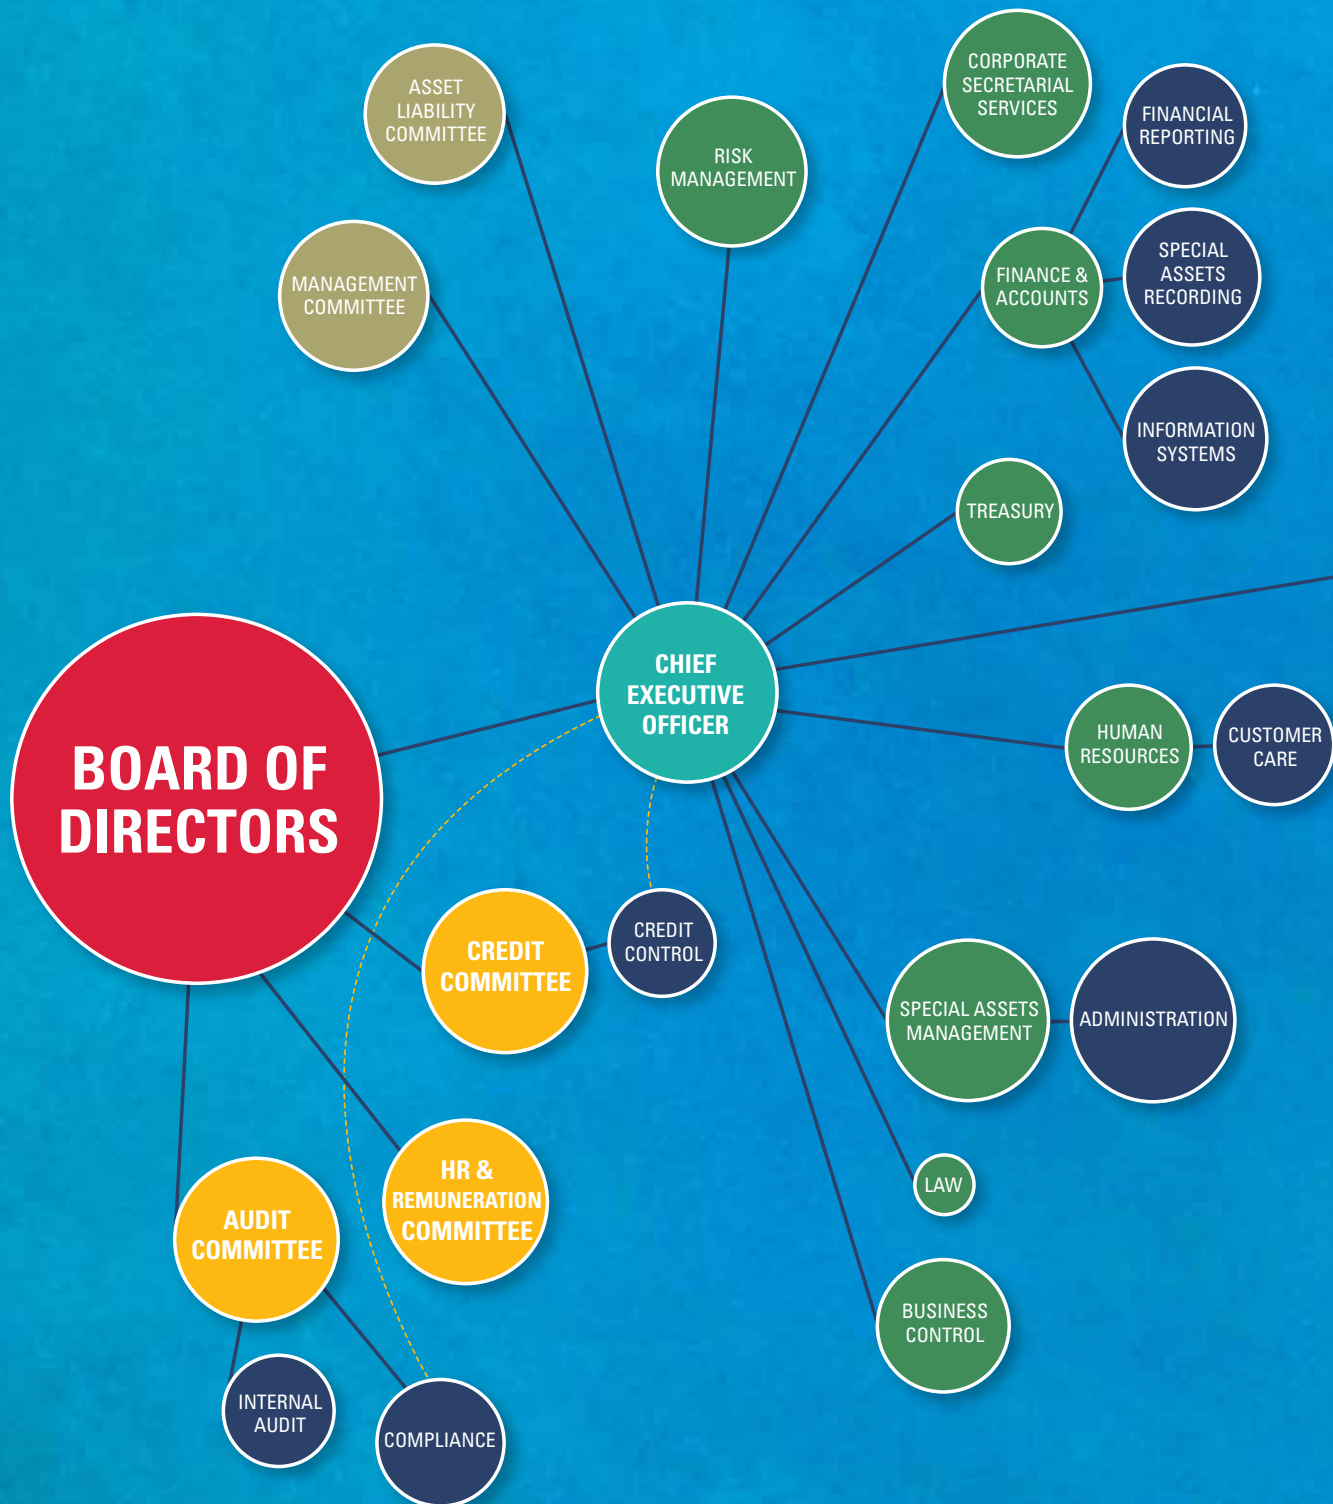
ASSET LIABILITY COMMITTEE

RISK MANAGEMENT

CORPORATE SECRETARIAL SERVICES

FINANCIAL REPORTING

MANAGEMENT COMMITTEE

FINANCE & ACCOUNTS

SPECIAL ASSETS RECORDING

INFORMATION SYSTEMS

TREASURY

CHIEF EXECUTIVE OFFICER

BOARD OF DIRECTORS

HUMAN RESOURCES

CUSTOMER CARE

CREDIT COMMITTEE

CREDIT CONTROL

SPECIAL ASSETS MANAGEMENT

ADMINISTRATION

HR & REMUNERATION COMMITTEE

AUDIT COMMITTEE

LAW

BUSINESS CONTROL

INTERNAL AUDIT

COMPLIANCE